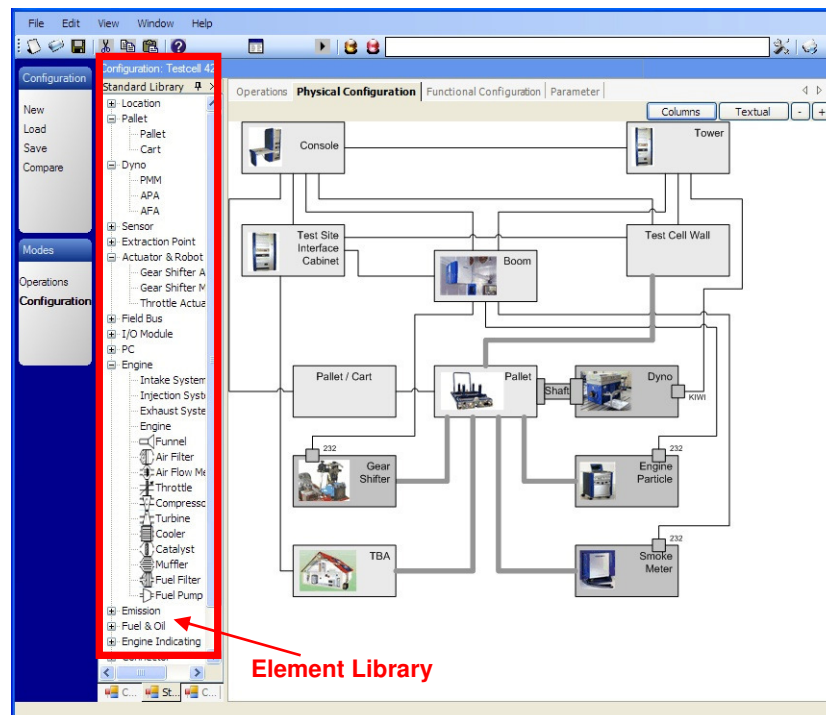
File Edit View Window Help

Configuration

New
Load
Save
Compare

Modes

Operations
Configuration

Configuration: Testcell 42
Standard Library

Location
Pallet
Pallet
Cart
Dyno
PMM
APA
AFA
Sensor
Extraction Point
Actuator & Robot
Gear Shifter A
Gear Shifter M
Throttle Actua
Field Bus
I/O Module
PC
Engine
Intake System
Injection Syste
Exhaust Syste
Engine
Funnel
Air Filter
Air Flow Me
Throttle
Compresso
Turbine
Cooler
Catalyst
Muffler
Fuel Filter
Fuel Pump
Emission
Fuel & Oil
Engine Indicating

C... St... C...

Operations | Physical Configuration | Functional Configuration | Parameter

Columns | Textual | - | +

Console
Tower
Test Site Interface Cabinet
Boom
Test Cell Wall
Pallet / Cart
Pallet
Shaft
Dyno
KIWI
232
Gear Shifter
232
Engine Particle
232
TBA
Smoke Meter

Element Library